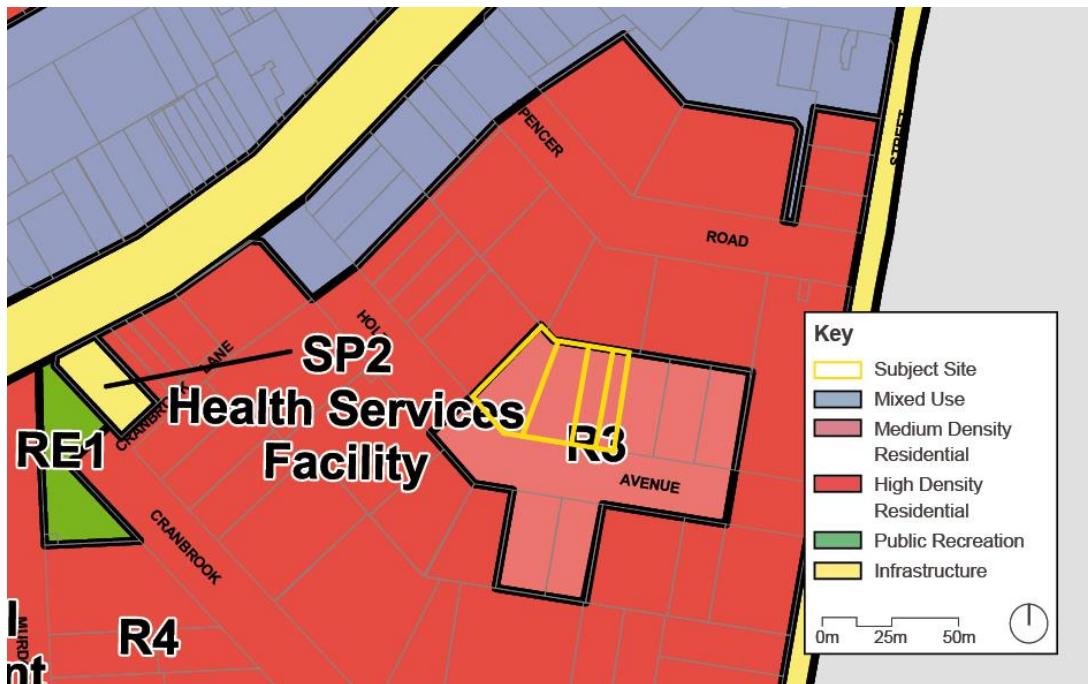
SPENCER
ROAD
STREET
HOL
LANE
CRANBROOK
SP2
Health Services
Facility
RE1
R3
AVENUE
CRANBROOK
R4
MURD
l
nt

Key
Subject Site
Mixed Use
Medium Density Residential
High Density Residential
Public Recreation
Infrastructure
0m 25m 50m